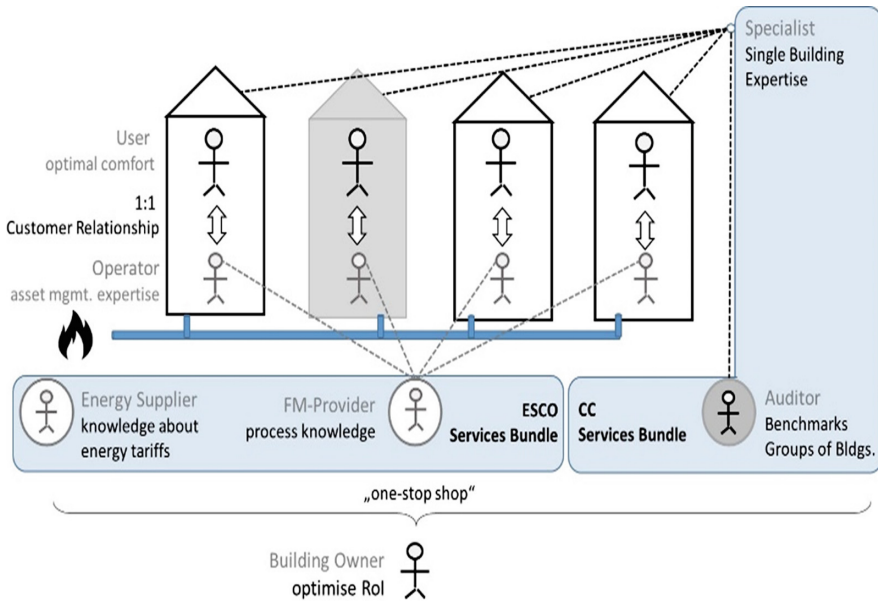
Specialist
Single Building Expertise

User
optimal comfort

1:1
Customer Relationship

Operator
asset mgmt. expertise

Energy Supplier
knowledge about energy tariffs

FM-Provider
process knowledge

ESCO
Services Bundle

CC
Services Bundle

Auditor
Benchmarks
Groups of Bldgs.

„one-stop shop"

Building Owner
optimise RoI